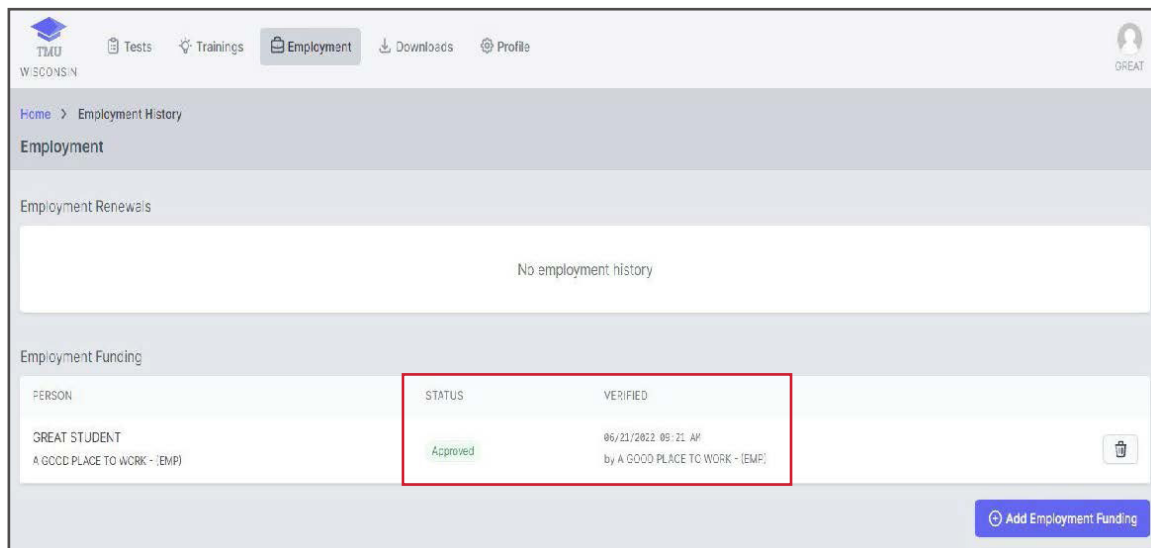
TMU WISCONSIN

Tests Trainings Employment Downloads Profile

GREAT

Home > Employment History

Employment

Employment Renewals

No employment history

Employment Funding

| PERSON | STATUS | VERIFIED |
|---|---|---|
| GREAT STUDENT A GOOD PLACE TO WORK - (EMP) | Approved | 06/21/2022 09:21 AM by A GOOD PLACE TO WORK - (EMP) |

Add Employment Funding